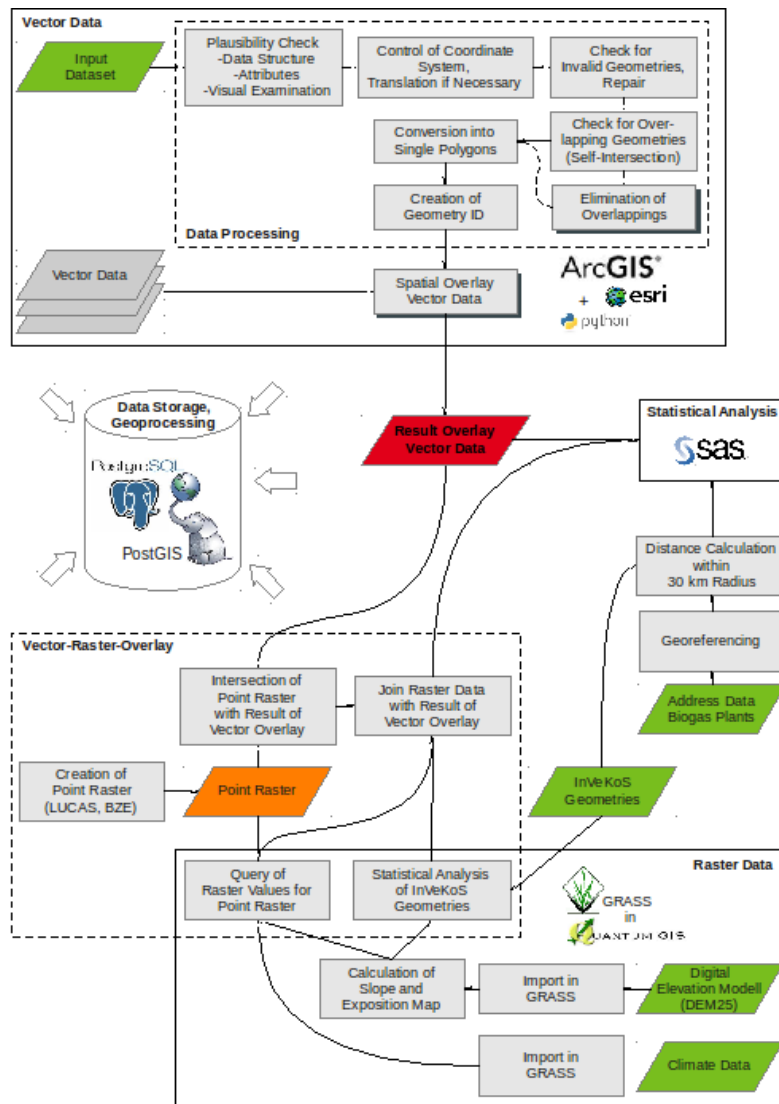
Vector Data

Input Dataset

Plausibility Check
-Data Structure
-Attributes
-Visual Examination

Control of Coordinate System, Translation if Necessary

Check for Invalid Geometries, Repair

Conversion into Single Polygons

Check for Overlapping Geometries (Self-Intersection)

Creation of Geometry ID

Elimination of Overlappings

Data Processing

Vector Data

Spatial Overlay Vector Data

ArcGIS
+ esri
python

Data Storage, Geoprocessing

PostgreSQL

PostGIS

Result Overlay Vector Data

Statistical Analysis

sas

Distance Calculation within 30 km Radius

Georeferencing

Address Data Biogas Plants

Vector-Raster-Overlay

Intersection of Point Raster with Result of Vector Overlay

Join Raster Data with Result of Vector Overlay

Creation of Point Raster (LUCAS, BZE)

Point Raster

InVeKoS Geometries

Raster Data

Query of Raster Values for Point Raster

Statistical Analysis of InVeKoS Geometries

GRASS in QUANTUM GIS

Calculation of Slope and Exposition Map

Import in GRASS

Digital Elevation Modell (DEM25)

Import in GRASS

Climate Data